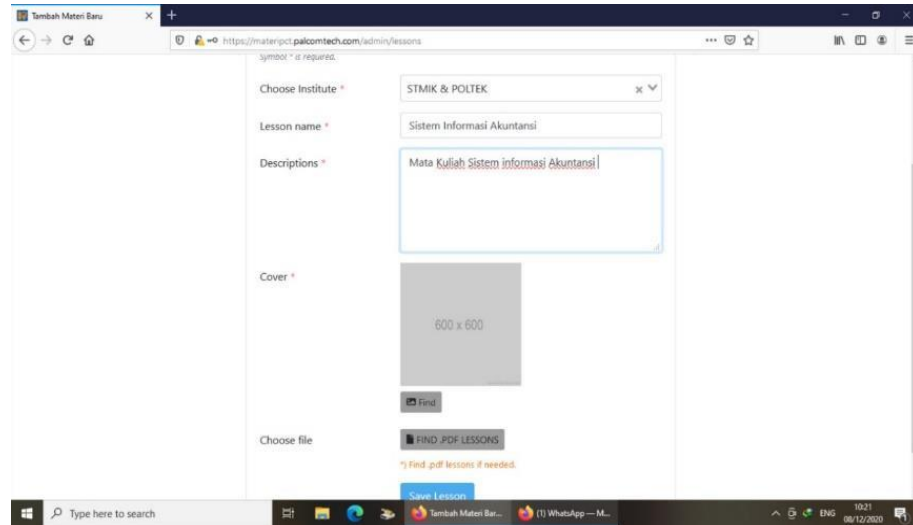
Tambah Materi Baru

https://materipct.palcomtech.com/admin/lessons

symbol * is required.

Choose Institute *
STMIK & POLTEK

Lesson name *
Sistem Informasi Akuntansi

Descriptions *
Mata Kuliah Sistem informasi Akuntansi

Cover *
600 x 600

Find

Choose file
FIND .PDF LESSONS
*) Find .pdf lessons if needed.

Save Lesson

Type here to search

Tambah Materi Bar...
(1) WhatsApp — M...

ENG
10:21
08/12/2020